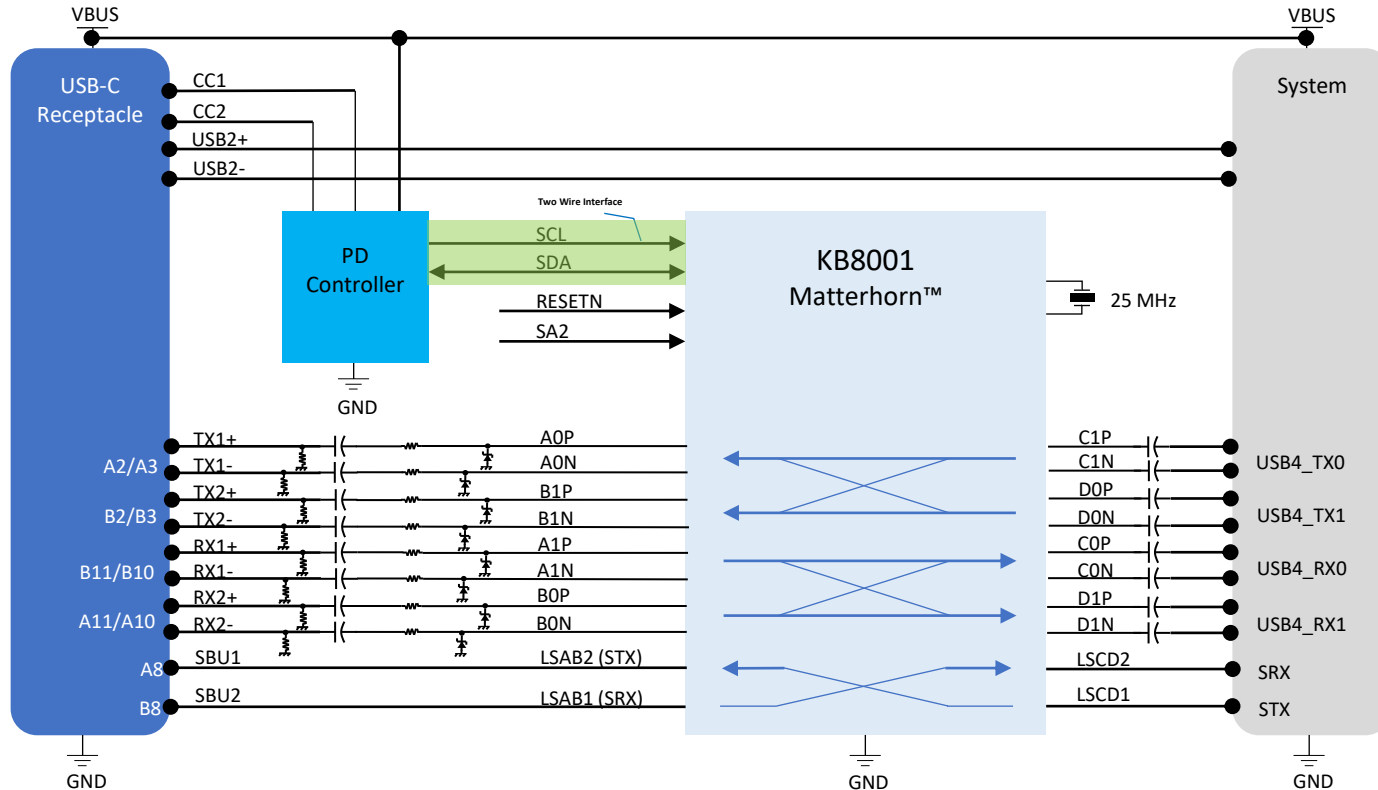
VBUS

VBUS

USB-C Receptacle

System

CC1

CC2

USB2+

USB2-

Two Wire Interface

PD Controller

SCL

SDA

RESETN

SA2

KB8001 Matterhorn™

25 MHz

GND

A2/A3

B2/B3

B11/B10

A11/A10

A8

B8

TX1+

TX1-

TX2+

TX2-

RX1+

RX1-

RX2+

RX2-

SBU1

SBU2

A0P

A0N

B1P

B1N

A1P

A1N

B0P

B0N

LSAB2 (STX)

LSAB1 (SRX)

C1P

C1N

D0P

D0N

C0P

C0N

D1P

D1N

LSCD2

LSCD1

USB4_TX0

USB4_TX1

USB4_RX0

USB4_RX1

SRX

STX

GND

GND

GND